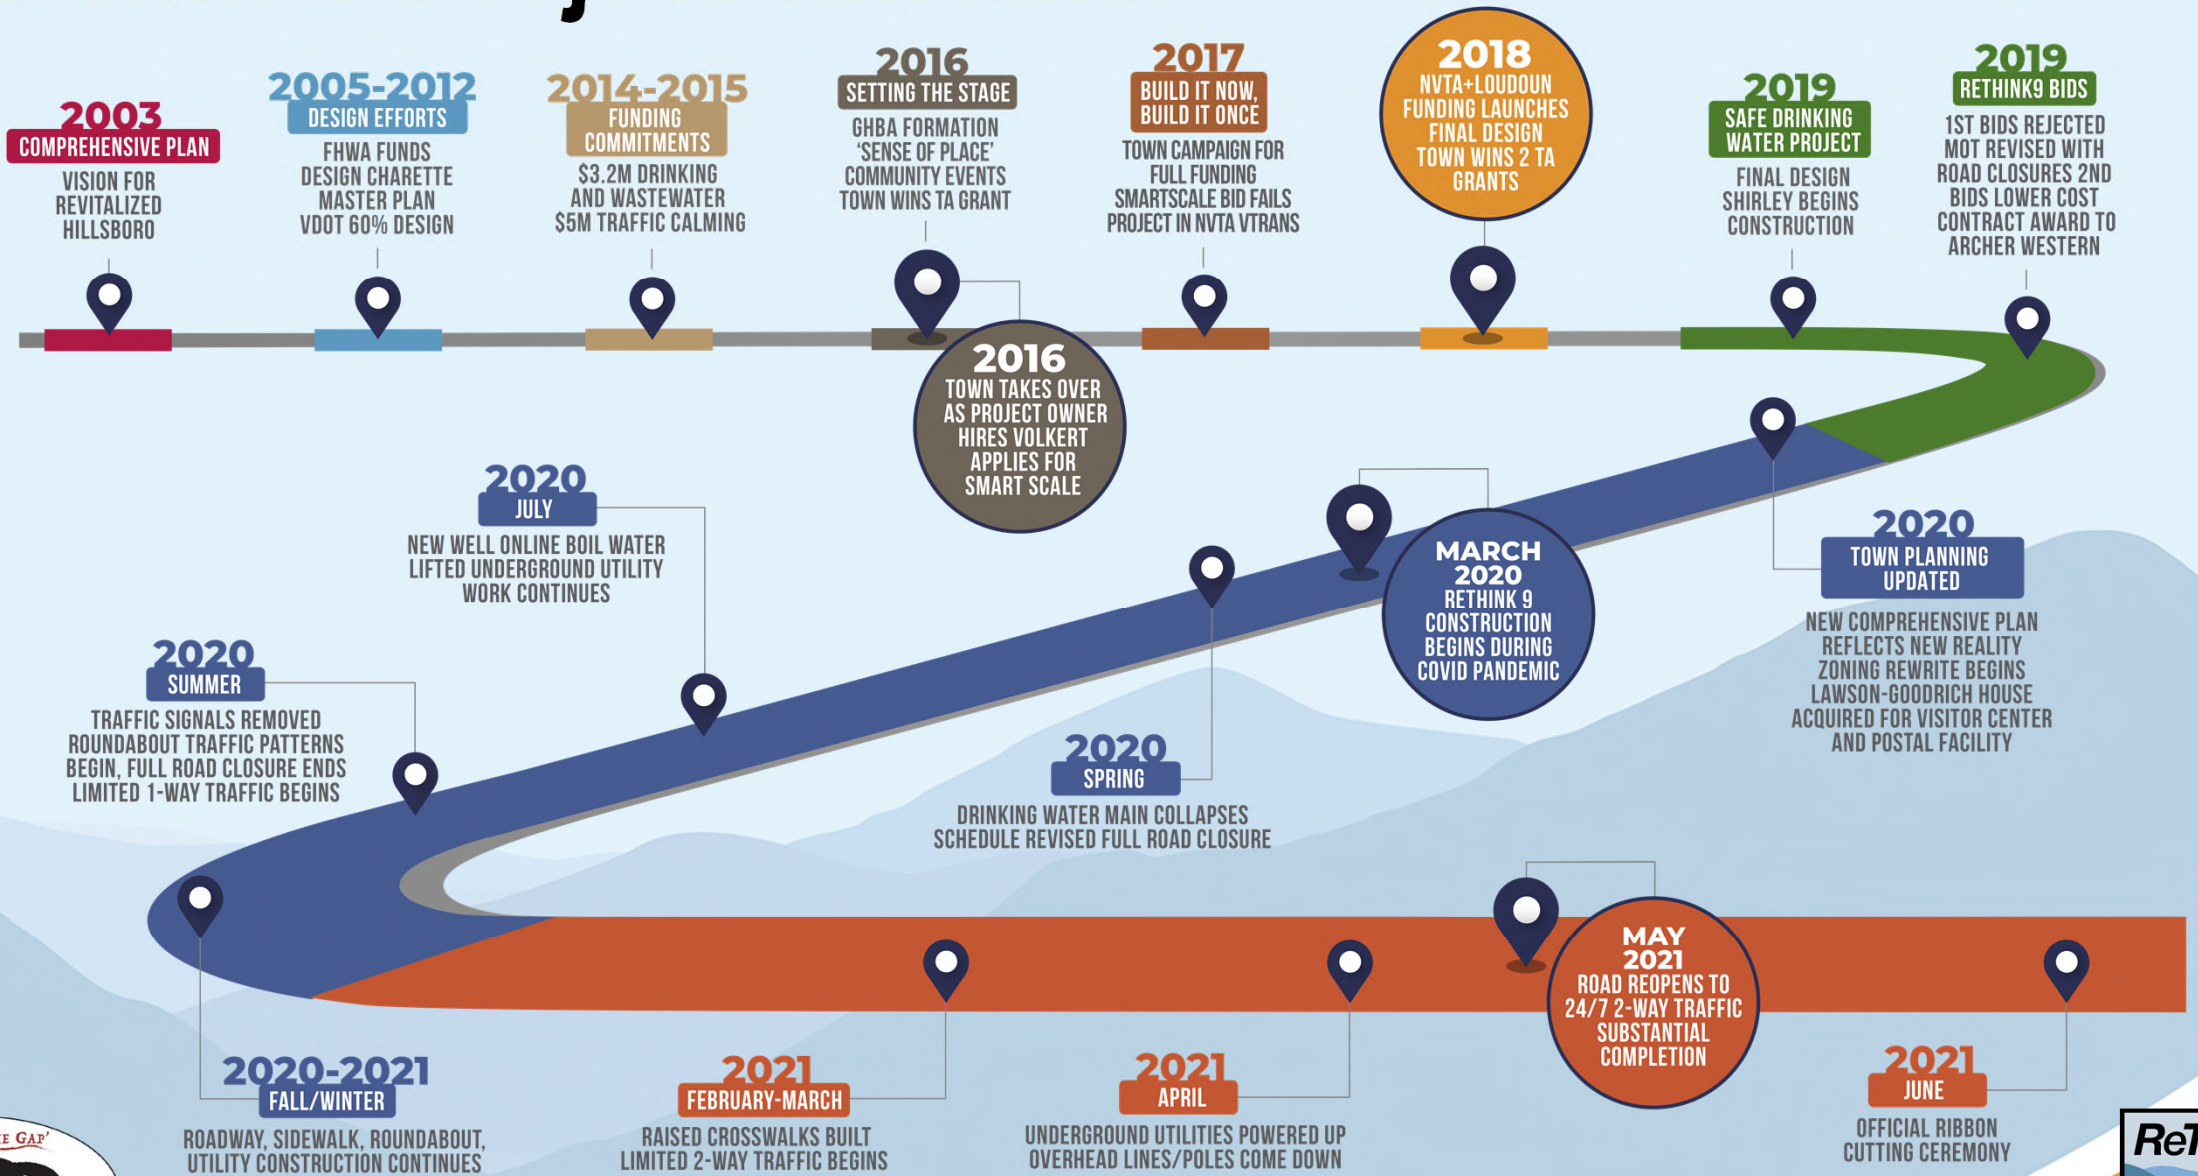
2003
COMPREHENSIVE PLAN
VISION FOR REVITALIZED HILLSBORO

2005-2012
DESIGN EFFORTS
FHWA FUNDS DESIGN CHARETTE MASTER PLAN VDOT 60% DESIGN

2014-2015
FUNDING COMMITMENTS
$3.2M DRINKING AND WASTEWATER $5M TRAFFIC CALMING

2016
SETTING THE STAGE
GHBA FORMATION 'SENSE OF PLACE' COMMUNITY EVENTS TOWN WINS TA GRANT

2017
BUILD IT NOW, BUILD IT ONCE
TOWN CAMPAIGN FOR FULL FUNDING SMARTSCALE BID FAILS PROJECT IN NVTA VTRANS

2018
NVTA+LOUDOUN FUNDING LAUNCHES FINAL DESIGN TOWN WINS 2 TA GRANTS

2019
SAFE DRINKING WATER PROJECT
FINAL DESIGN SHIRLEY BEGINS CONSTRUCTION

2019
RETHINK9 BIDS
1ST BIDS REJECTED MOT REVISED WITH ROAD CLOSURES 2ND BIDS LOWER COST CONTRACT AWARD TO ARCHER WESTERN

2016
TOWN TAKES OVER AS PROJECT OWNER HIRES VOLKERT APPLIES FOR SMART SCALE

2020
JULY
NEW WELL ONLINE BOIL WATER LIFTED UNDERGROUND UTILITY WORK CONTINUES

MARCH 2020
RETHINK 9 CONSTRUCTION BEGINS DURING COVID PANDEMIC

2020
TOWN PLANNING UPDATED
NEW COMPREHENSIVE PLAN REFLECTS NEW REALITY ZONING REWRITE BEGINS LAWSON-GOODRICH HOUSE ACQUIRED FOR VISITOR CENTER AND POSTAL FACILITY

2020
SUMMER
TRAFFIC SIGNALS REMOVED ROUNDABOUT TRAFFIC PATTERNS BEGIN, FULL ROAD CLOSURE ENDS LIMITED 1-WAY TRAFFIC BEGINS

2020
SPRING
DRINKING WATER MAIN COLLAPSES SCHEDULE REVISED FULL ROAD CLOSURE

MAY 2021
ROAD REOPENS TO 24/7 2-WAY TRAFFIC SUBSTANTIAL COMPLETION

2020-2021
FALL/WINTER
ROADWAY, SIDEWALK, ROUNDABOUT, UTILITY CONSTRUCTION CONTINUES

2021
FEBRUARY-MARCH
RAISED CROSSWALKS BUILT LIMITED 2-WAY TRAFFIC BEGINS

2021
APRIL
UNDERGROUND UTILITIES POWERED UP OVERHEAD LINES/POLES COME DOWN

2021
JUNE
OFFICIAL RIBBON CUTTING CEREMONY

E GAP'

ReT